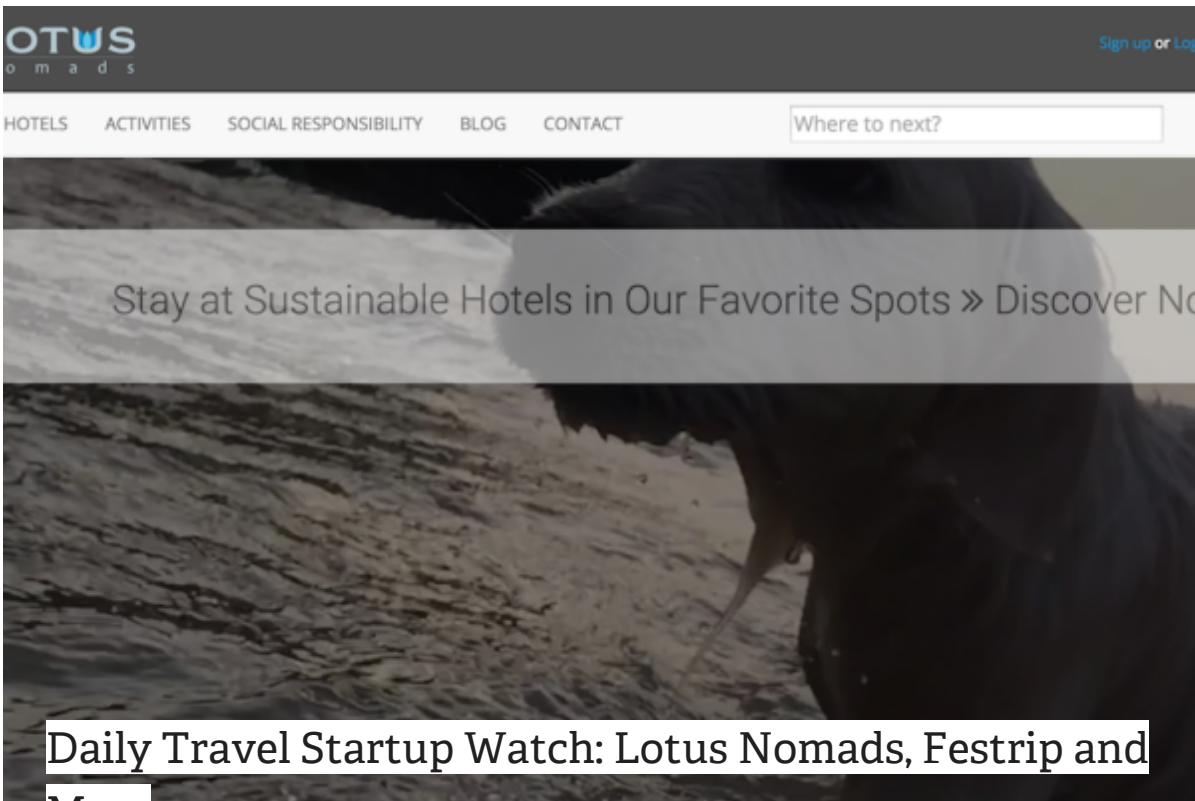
OTUS
o m a d s

Sign up or Lo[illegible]

HOTELS ACTIVITIES SOCIAL RESPONSIBILITY BLOG CONTACT

Where to next?

Stay at Sustainable Hotels in Our Favorite Spots » Discover No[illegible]

Daily Travel Startup Watch: Lotus Nomads, Festrip and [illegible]